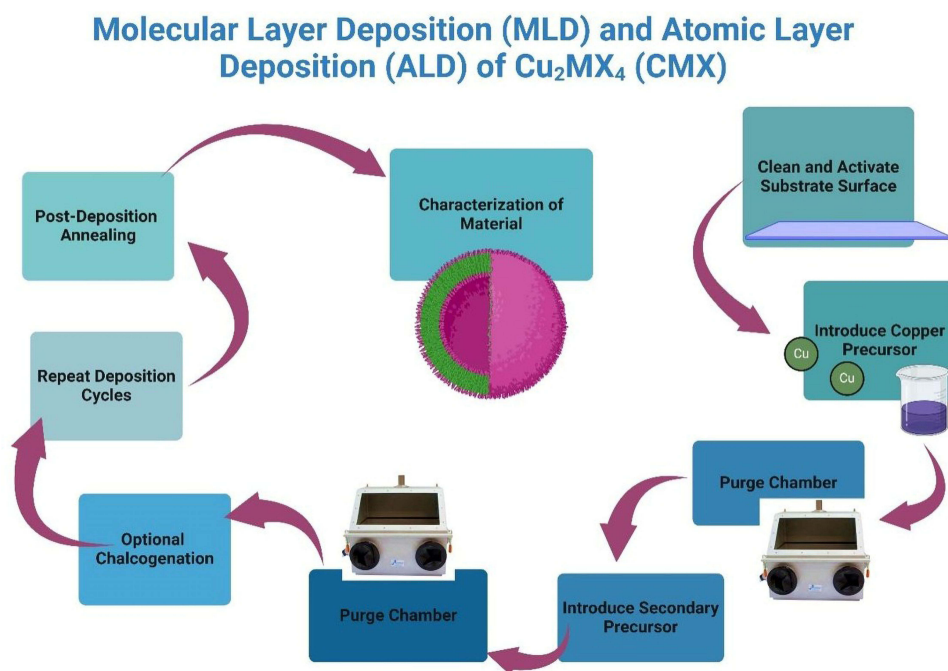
Molecular Layer Deposition (MLD) and Atomic Layer Deposition (ALD) of $Cu_2MX_4$ (CMX)

Characterization of Material

Clean and Activate Substrate Surface

Introduce Copper Precursor

Cu

Cu

Purge Chamber

Introduce Secondary Precursor

Purge Chamber

Optional Chalcogenation

Repeat Deposition Cycles

Post-Deposition Annealing